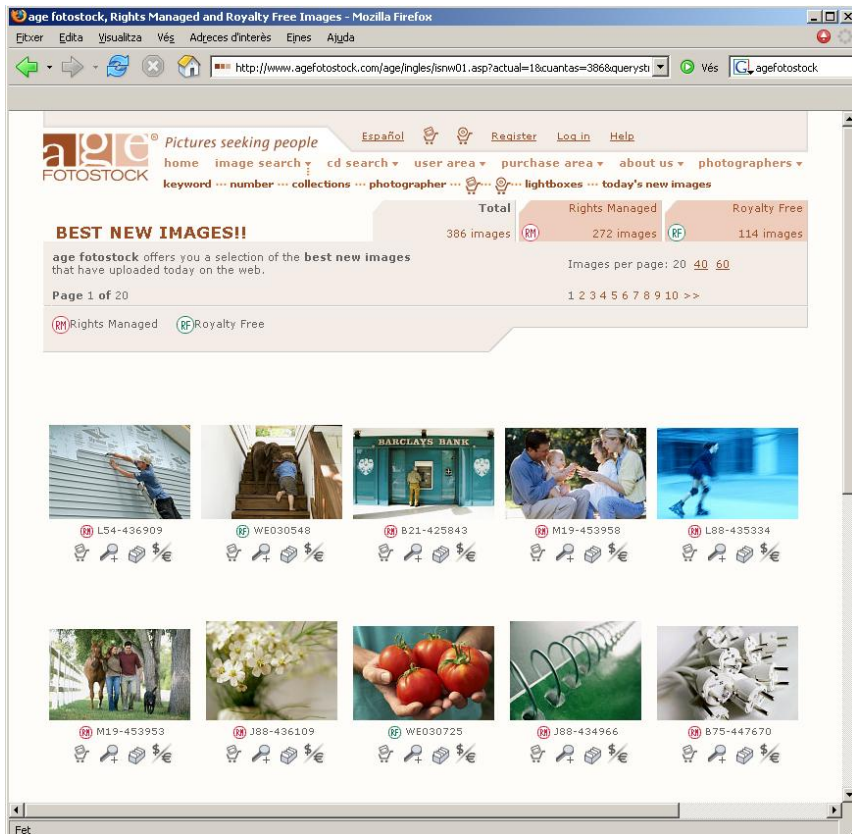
age fotostock, Rights Managed and Royalty Free Images - Mozilla Firefox

Fitxer Edita Visualitza Vés Adreces d'interès Eines Ajuda

http://www.agefotostock.com/age/ingles/isnw01.asp?actual=1&cuantas=386&querysti

Vés

agefotostock

age FOTOSTOCK

Pictures seeking people

Español Register Log in Help

home image search cd search user area purchase area about us photographers

keyword ··· number ··· collections ··· photographer ··· ··· lightboxes ··· today's new images

BEST NEW IMAGES!!

| Total | Rights Managed | Royalty Free |
|---|---|---|
| 386 images | RM 272 images | RF 114 images |

**age fotostock** offers you a selection of the **best new images** that have uploaded today on the web.

Images per page: 20 40 60

Page 1 of 20

1 2 3 4 5 6 7 8 9 10 >>

RM Rights Managed RF Royalty Free

BARCLAYS BANK

RM L54-436909

RF WE030548

RM B21-425843

RM M19-453958

RM L88-435334

RM M19-453953

RM J88-436109

RF WE030725

RM J88-434966

RM B75-447670

Fet